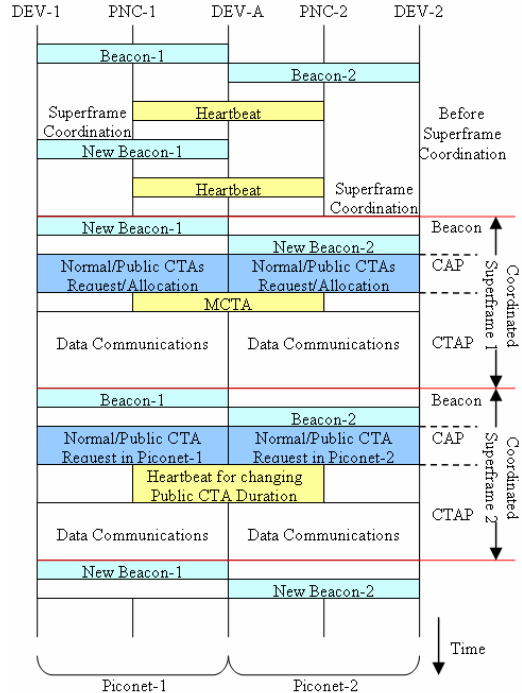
DEV-1 PNC-1 DEV-A PNC-2 DEV-2

Beacon-1

Beacon-2

Superframe Coordination

Heartbeat

Before Superframe Coordination

New Beacon-1

Heartbeat

Superframe Coordination

New Beacon-1

Beacon

New Beacon-2

Normal/Public CTAs Request/Allocation

Normal/Public CTAs Request/Allocation

CAP

MCTA

Coordinated Superframe 1

Data Communications

Data Communications

CTAP

Beacon-1

Beacon

Beacon-2

Normal/Public CTA Request in Piconet-1

Normal/Public CTA Request in Piconet-2

CAP

Coordinated Superframe 2

Heartbeat for changing Public CTA Duration

Data Communications

Data Communications

CTAP

New Beacon-1

New Beacon-2

Time

Piconet-1

Piconet-2